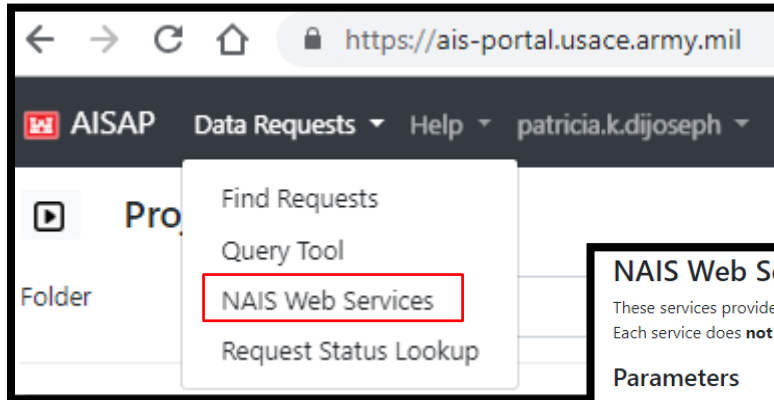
https://ais-portal.usace.army.mil

AISAP Data Requests Help patricia.k.dijoseph

Pro

Folder

Find Requests
Query Tool
NAIS Web Services
Request Status Lookup

NAIS Web S

These services provide
Each service does **not**

Parameters